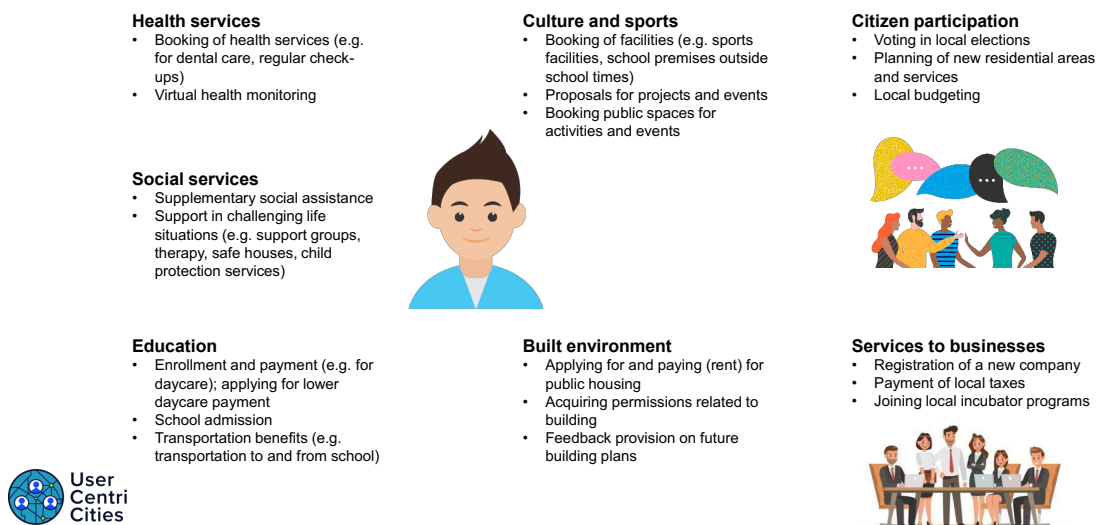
**Health services**
- Booking of health services (e.g. for dental care, regular check-ups)
- Virtual health monitoring

**Culture and sports**
- Booking of facilities (e.g. sports facilities, school premises outside school times)
- Proposals for projects and events
- Booking public spaces for activities and events

**Citizen participation**
- Voting in local elections
- Planning of new residential areas and services
- Local budgeting

**Social services**
- Supplementary social assistance
- Support in challenging life situations (e.g. support groups, therapy, safe houses, child protection services)

**Education**
- Enrollment and payment (e.g. for daycare); applying for lower daycare payment
- School admission
- Transportation benefits (e.g. transportation to and from school)

**Built environment**
- Applying for and paying (rent) for public housing
- Acquiring permissions related to building
- Feedback provision on future building plans

**Services to businesses**
- Registration of a new company
- Payment of local taxes
- Joining local incubator programs

User Centri Cities